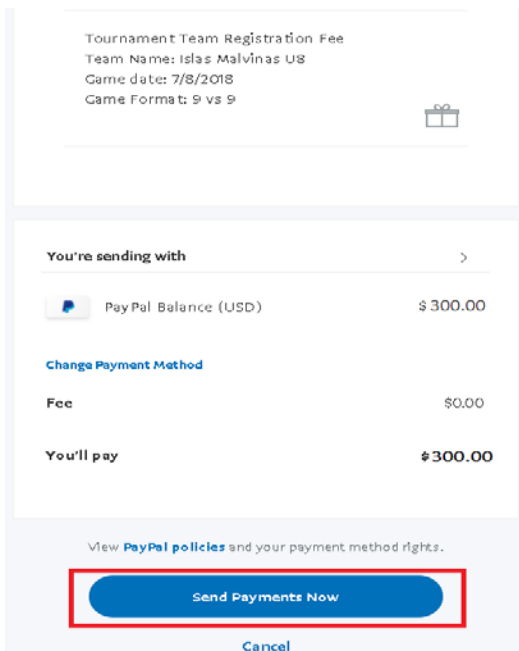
Tournament Team Registration Fee
Team Name: Islas Malvinas U8
Game date: 7/8/2018
Game Format: 9 vs 9

You're sending with

PayPal Balance (USD) $300.00

Change Payment Method

Fee $0.00

You'll pay $300.00

View PayPal policies and your payment method rights.

Send Payments Now

Cancel